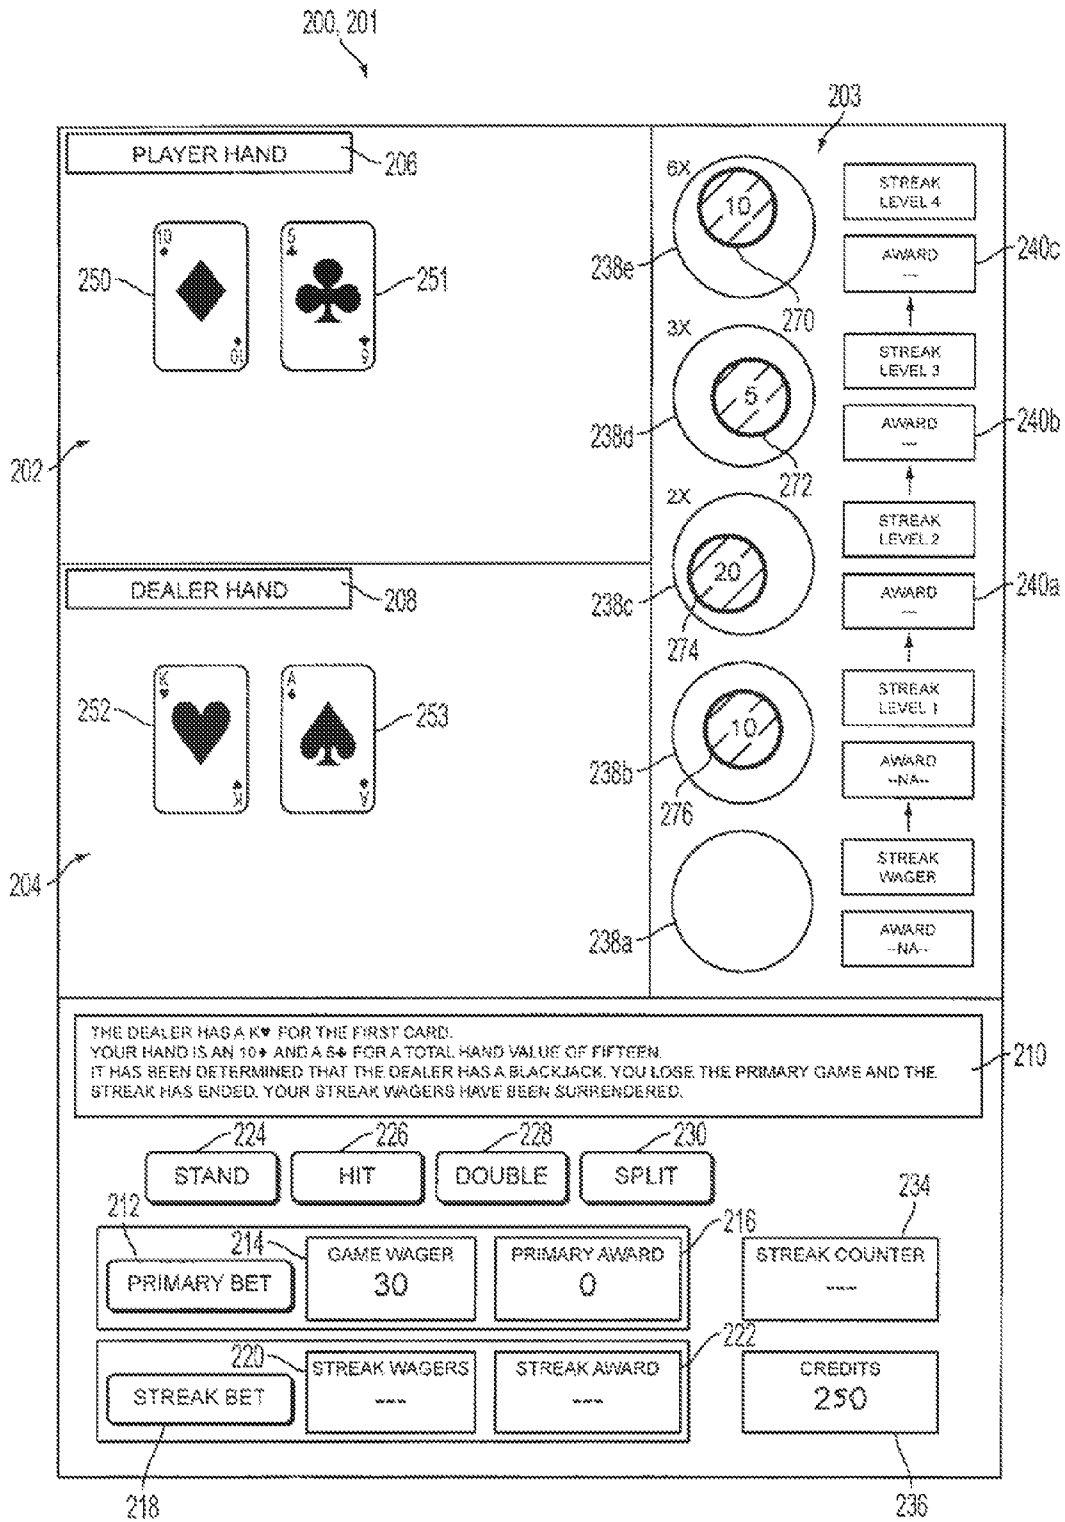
200, 201

203

PLAYER HAND 206

10 10

5 5

250 251

202

DEALER HAND 208

K K

A A

252 253

204

6X 10 270 238e

3X 5 272 238d

2X 20 274 238c

10 276 238b

238a

STREAK LEVEL 4

AWARD --- 240c

STREAK LEVEL 3

AWARD --- 240b

STREAK LEVEL 2

AWARD --- 240a

STREAK LEVEL 1

AWARD --NA--

STREAK WAGER

AWARD --NA--

THE DEALER HAS A K♥ FOR THE FIRST CARD.
YOUR HAND IS AN 10♦ AND A 5♣ FOR A TOTAL HAND VALUE OF FIFTEEN.
IT HAS BEEN DETERMINED THAT THE DEALER HAS A BLACKJACK. YOU LOSE THE PRIMARY GAME AND THE STREAK HAS ENDED. YOUR STREAK WAGERS HAVE BEEN SURRENDERED.

210

224 STAND 226 HIT 228 DOUBLE 230 SPLIT

212 PRIMARY BET

214 GAME WAGER 30

PRIMARY AWARD 0 216

234 STREAK COUNTER ---

220 STREAK WAGERS ---

STREAK AWARD --- 222

CREDITS 250

STREAK BET

218 236